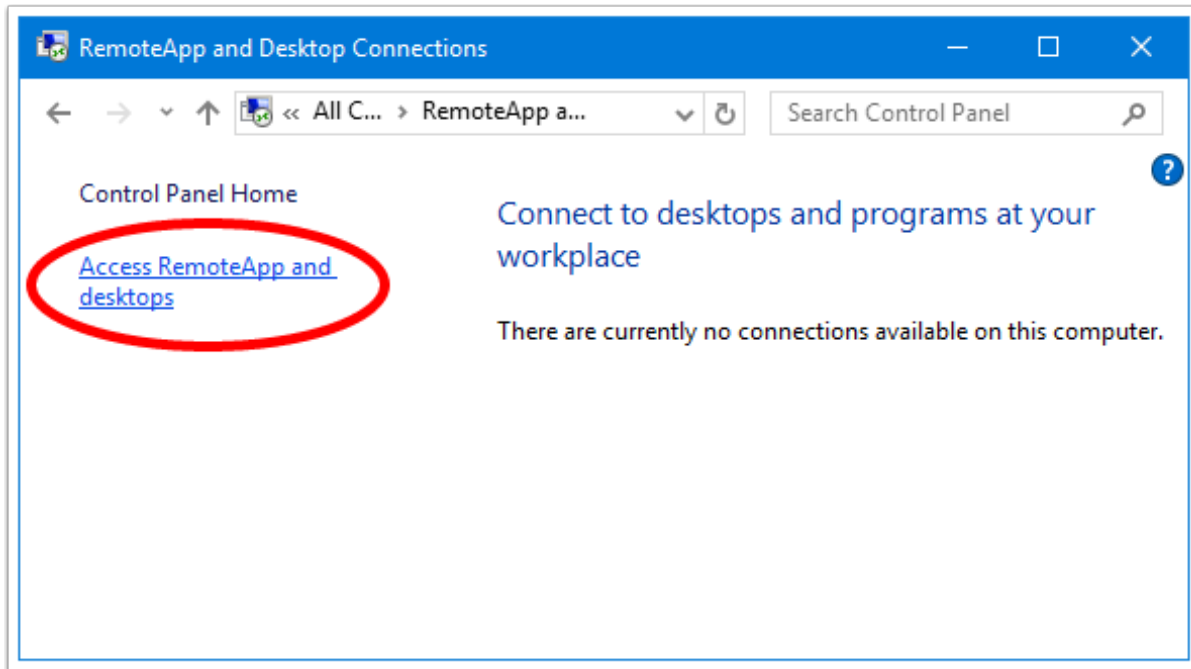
RemoteApp and Desktop Connections

« All C... > RemoteApp a...

Search Control Panel

Control Panel Home

Access RemoteApp and desktops

Connect to desktops and programs at your workplace

There are currently no connections available on this computer.